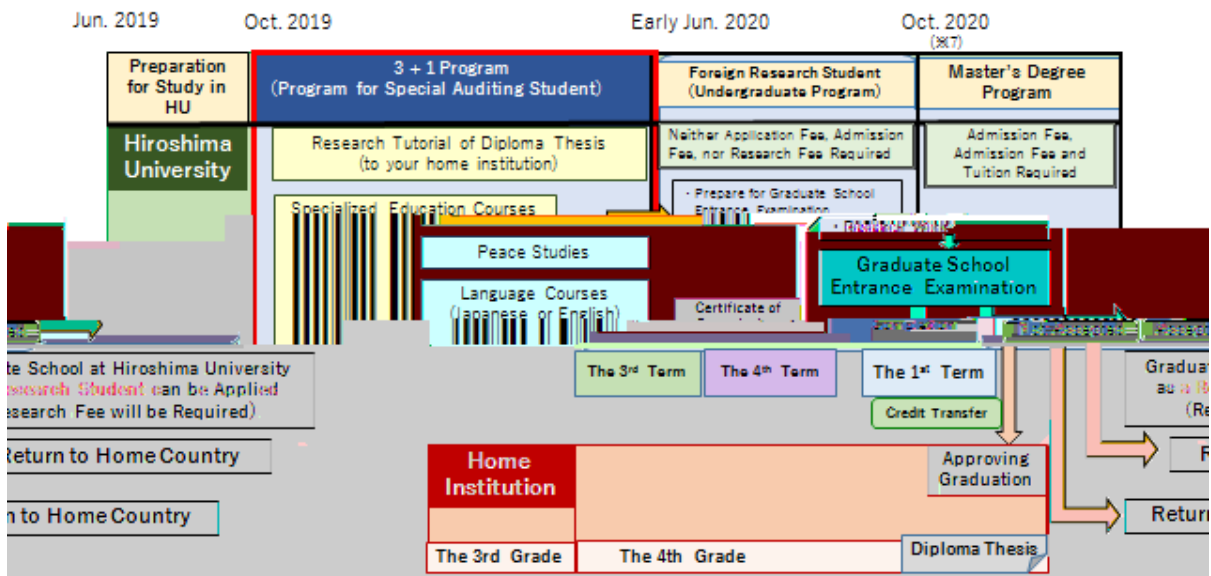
Jun. 2019

Oct. 2019

Early Jun. 2020

Oct. 2020
(※7)

Preparation for Study in HU

3＋1 Program
(Program for Special Auditing Student)

Foreign Research Student
(Undergraduate Program)

Master's Degree Program

Hiroshima University

Research Tutorial of Diploma Thesis
(to your home institution)

Neither Application Fee, Admission Fee, nor Research Fee Required

Admission Fee, Admission Fee and Tuition Required

Specialized Education Courses

・Prepare for Graduate School Entrance Examination

Peace Studies

Graduate School Entrance Examination

Language Courses
(Japanese or English)

Certificate of

te School at Hiroshima University
esearch Student can be Applied
esearch Fee will be Required)

The 3rd Term

The 4th Term

The 1st Term

Graduat
as a R
(Re

Credit Transfer

Return to Home Country

Home Institution

Approving Graduation

R

n to Home Country

Retur

The 3rd Grade

The 4th Grade

Diploma Thesis